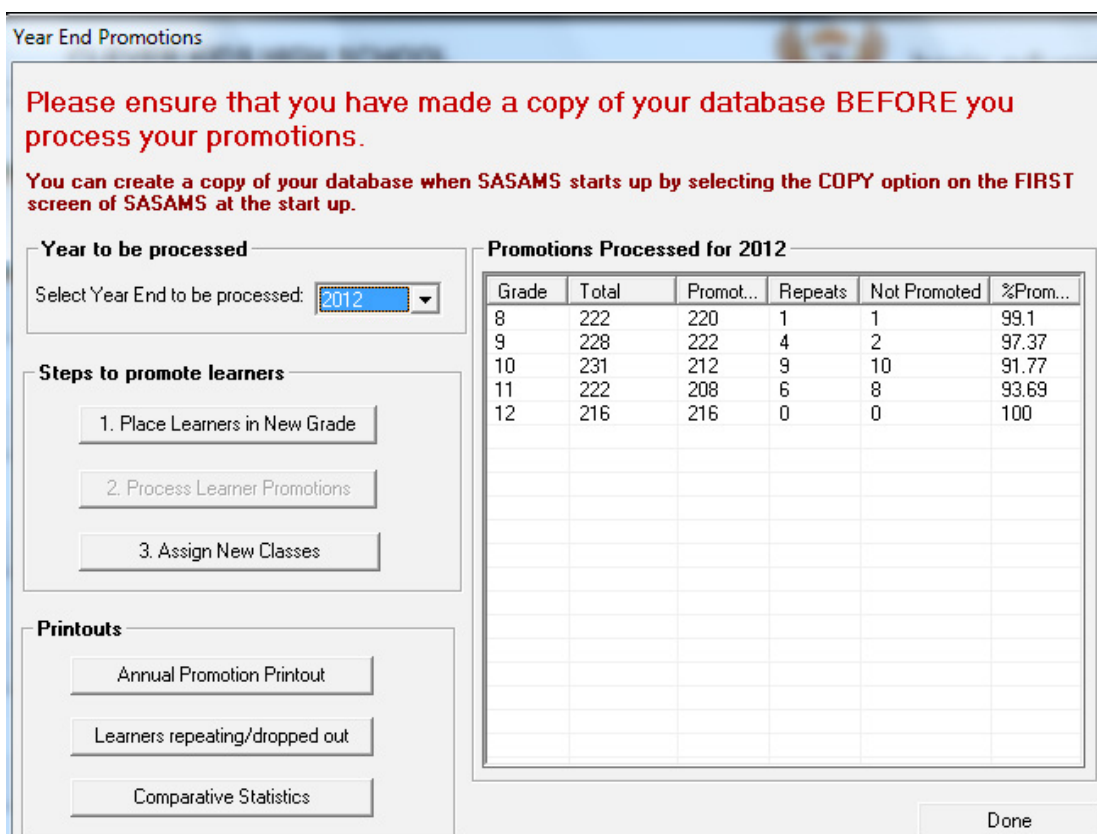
Year End Promotions

Please ensure that you have made a copy of your database BEFORE you process your promotions.

You can create a copy of your database when SASAMS starts up by selecting the COPY option on the FIRST screen of SASAMS at the start up.

Year to be processed

Select Year End to be processed: 2012

Steps to promote learners

1. Place Learners in New Grade

2. Process Learner Promotions

3. Assign New Classes

Printouts

Annual Promotion Printout

Learners repeating/dropped out

Comparative Statistics

Promotions Processed for 2012

| Grade | Total | Promot... | Repeats | Not Promoted | %Prom... |
|---|---|---|---|---|---|
| 8 | 222 | 220 | 1 | 1 | 99.1 |
| 9 | 228 | 222 | 4 | 2 | 97.37 |
| 10 | 231 | 212 | 9 | 10 | 91.77 |
| 11 | 222 | 208 | 6 | 8 | 93.69 |
| 12 | 216 | 216 | 0 | 0 | 100 |

Done